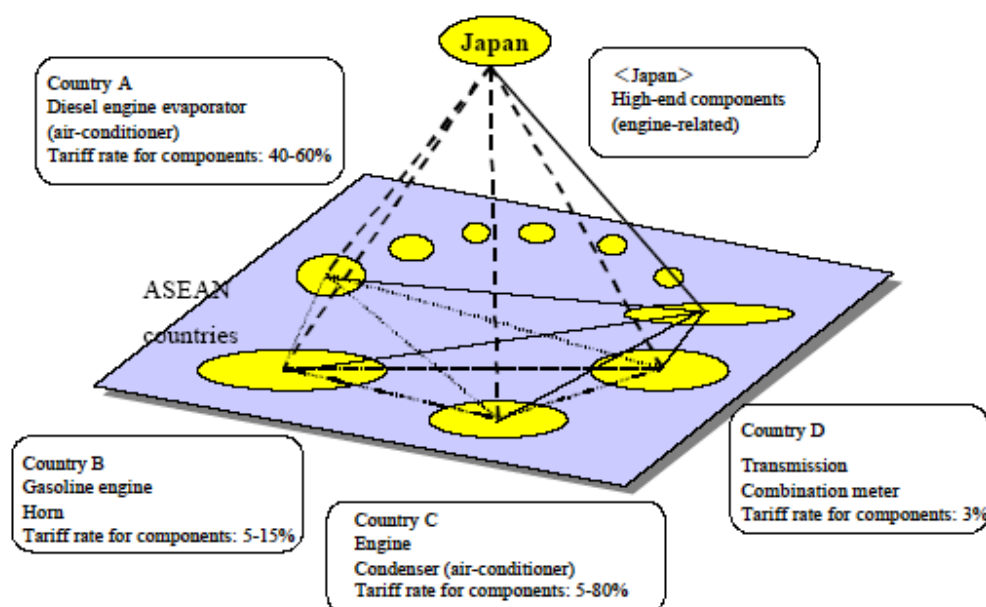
Japan

Country A
Diesel engine evaporator
(air-conditioner)
Tariff rate for components: 40-60%

<Japan>
High-end components
(engine-related)

ASEAN
countries

Country B
Gasoline engine
Horn
Tariff rate for components: 5-15%

Country C
Engine
Condenser (air-conditioner)
Tariff rate for components: 5-80%

Country D
Transmission
Combination meter
Tariff rate for components: 3%